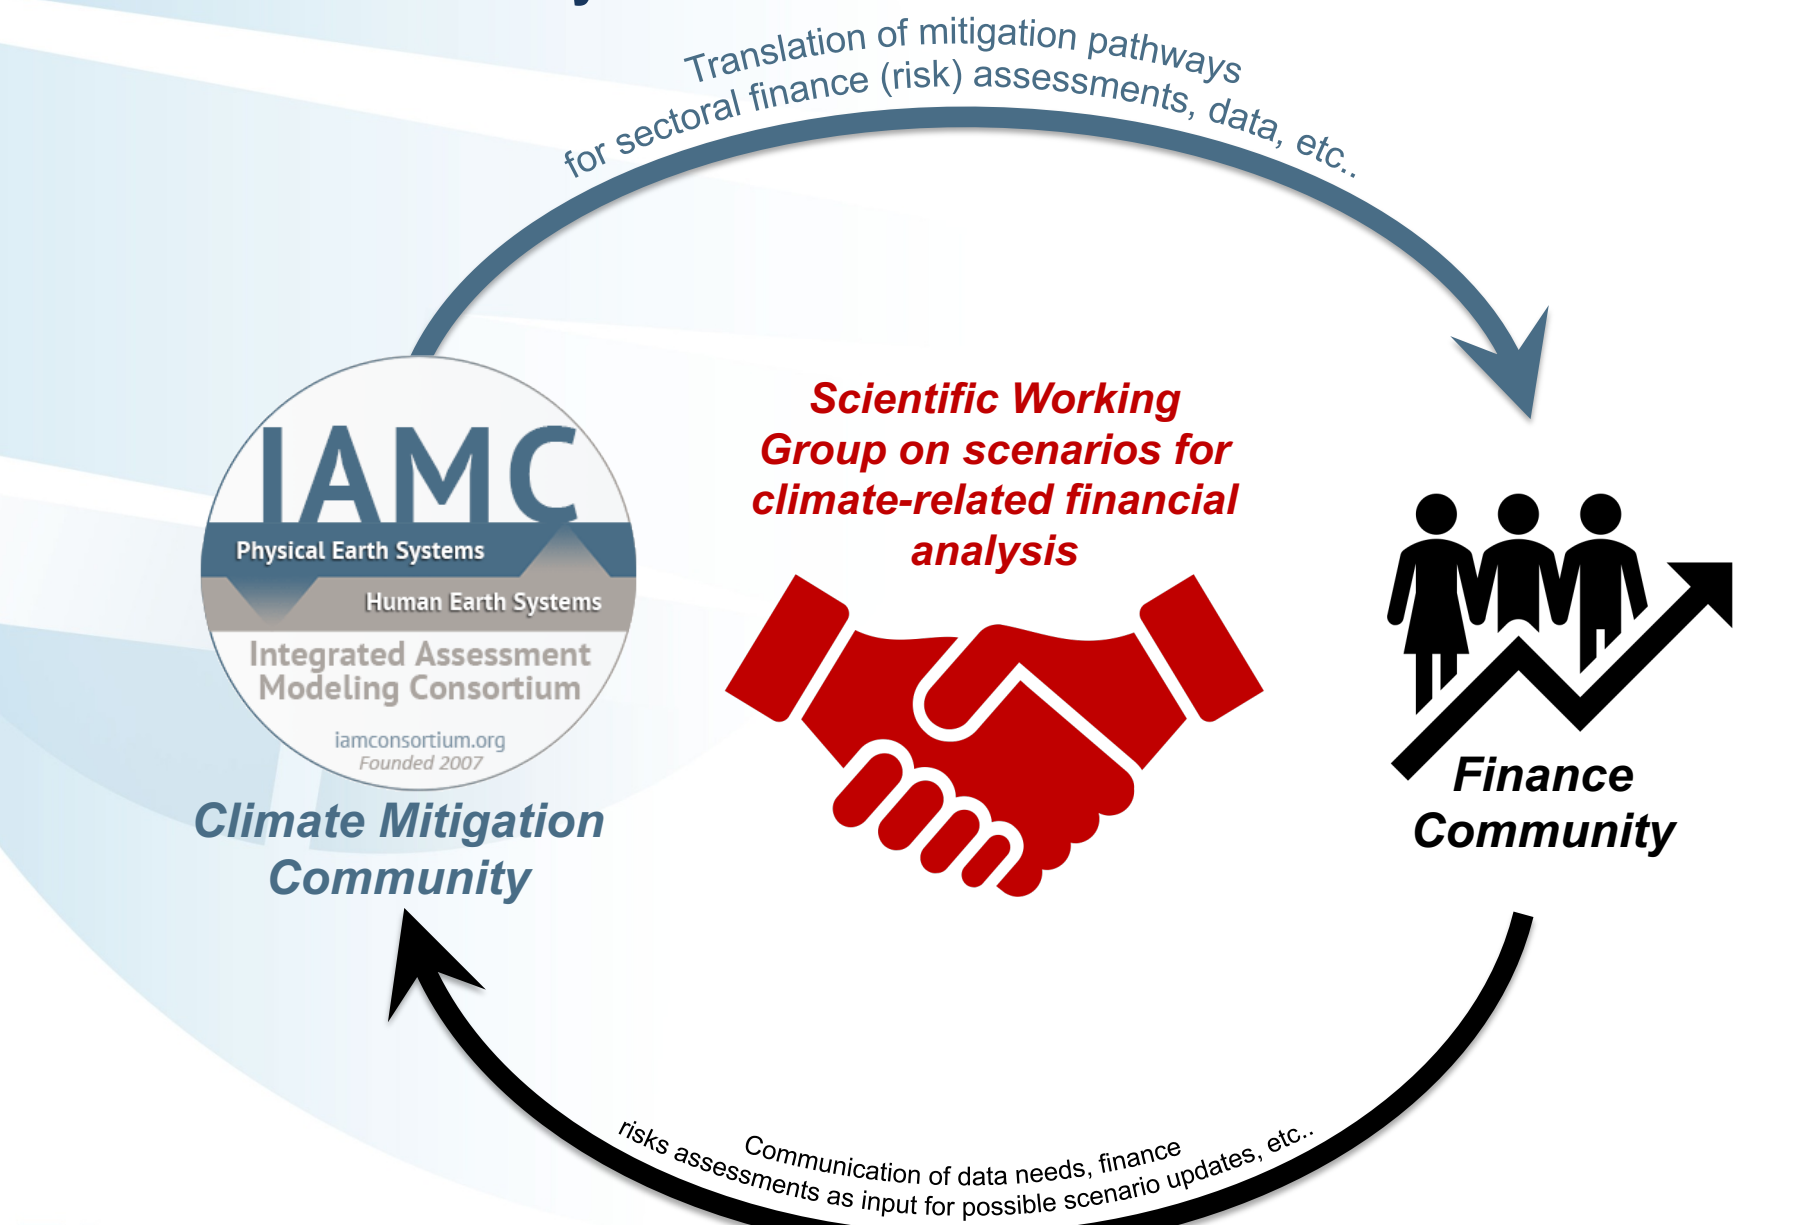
Translation of mitigation pathways for sectoral finance (risk) assessments, data, etc..

IAMC
Physical Earth Systems
Human Earth Systems
Integrated Assessment Modeling Consortium
iamconsortium.org
Founded 2007

Climate Mitigation Community

Scientific Working Group on scenarios for climate-related financial analysis

Finance Community

Communication of data needs, finance risks assessments as input for possible scenario updates, etc..